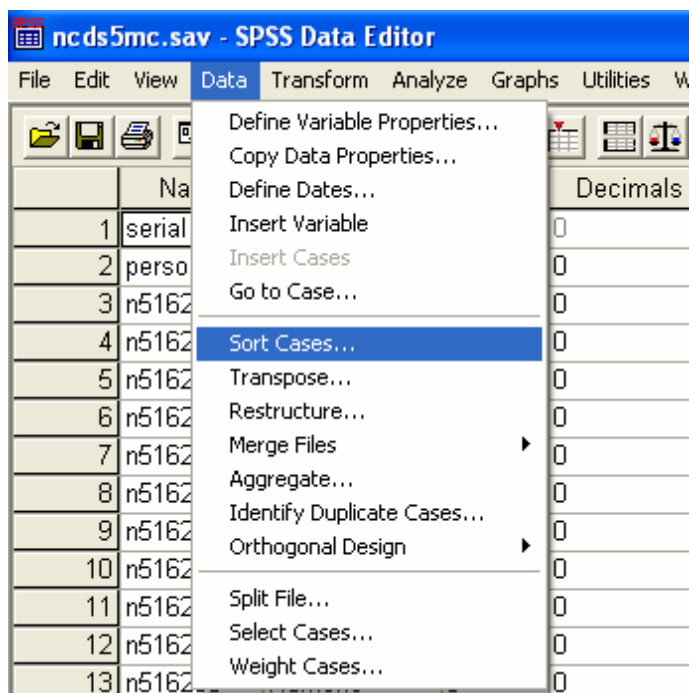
ncds5mc.sav - SPSS Data Editor

File Edit View Data Transform Analyze Graphs Utilities W

Define Variable Properties...
Copy Data Properties...
Define Dates...
Insert Variable
Insert Cases
Go to Case...
Sort Cases...
Transpose...
Restructure...
Merge Files
Aggregate...
Identify Duplicate Cases...
Orthogonal Design
Split File...
Select Cases...
Weight Cases...

| | Na | Decimals |
|---|---|---|
| 1 | serial | 0 |
| 2 | perso | 0 |
| 3 | n5162 | 0 |
| 4 | n5162 | 0 |
| 5 | n5162 | 0 |
| 6 | n5162 | 0 |
| 7 | n5162 | 0 |
| 8 | n5162 | 0 |
| 9 | n5162 | 0 |
| 10 | n5162 | 0 |
| 11 | n5162 | 0 |
| 12 | n5162 | 0 |
| 13 | n5162 | 0 |